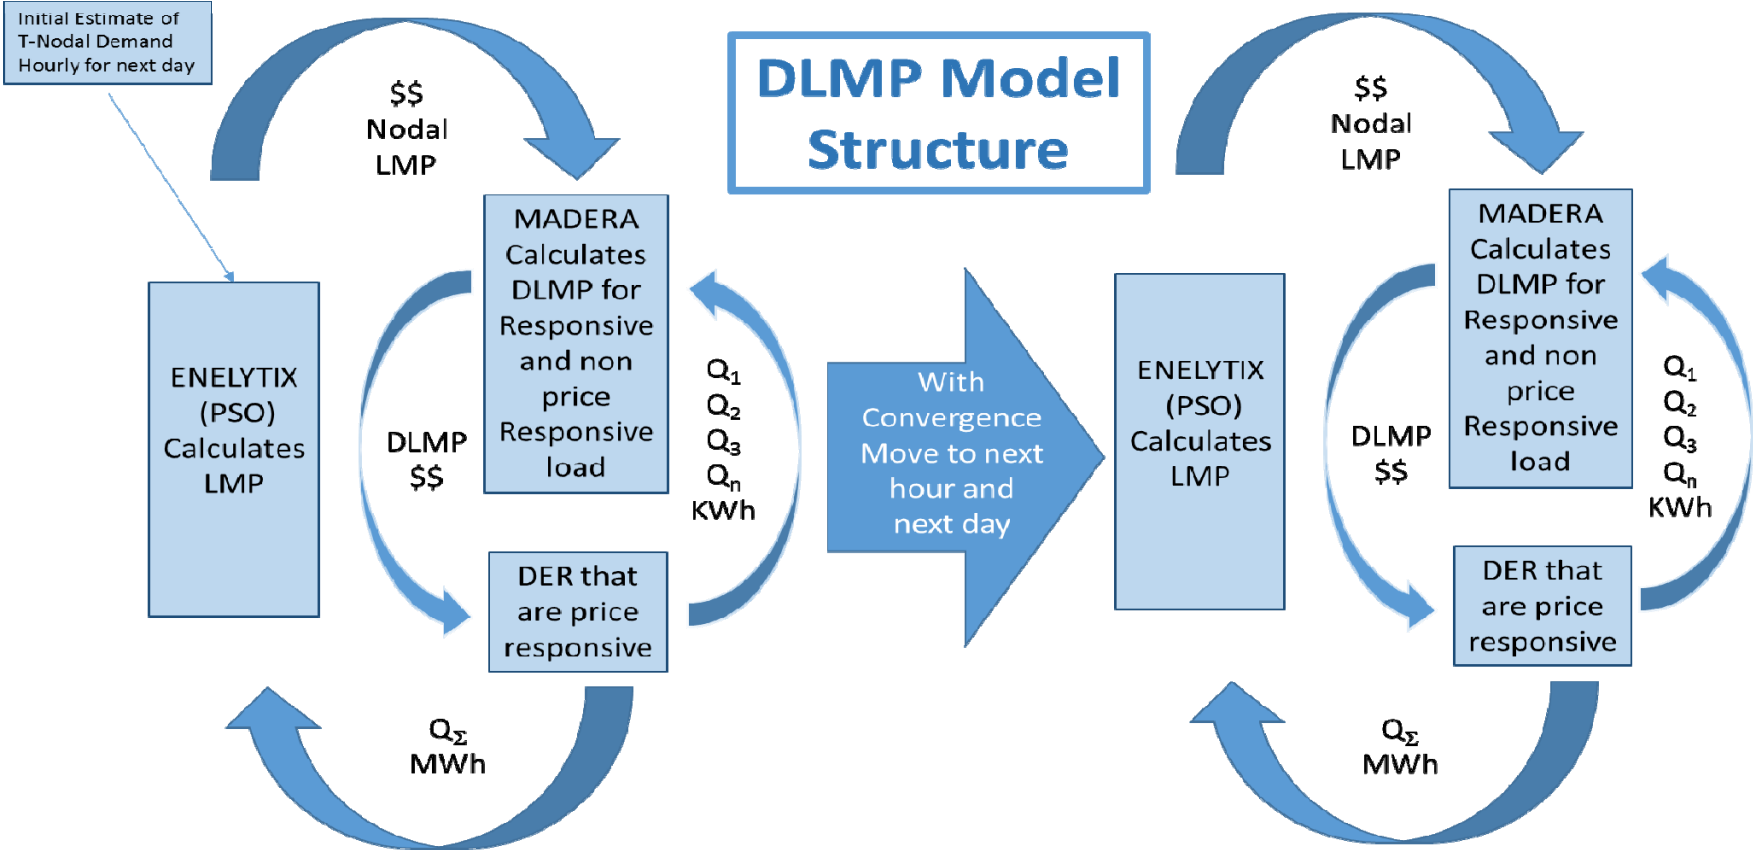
Initial Estimate of T-Nodal Demand Hourly for next day

$$
Nodal
LMP

DLMP Model Structure

$$
Nodal
LMP

ENELYTIX (PSO) Calculates LMP

DLMP
$$

MADERA Calculates DLMP for Responsive and non price Responsive load

$Q_1$
$Q_2$
$Q_3$
$Q_n$
KWh

DER that are price responsive

$Q_\Sigma$
MWh

With Convergence Move to next hour and next day

ENELYTIX (PSO) Calculates LMP

DLMP
$$

MADERA Calculates DLMP for Responsive and non price Responsive load

$Q_1$
$Q_2$
$Q_3$
$Q_n$
KWh

DER that are price responsive

$Q_\Sigma$
MWh